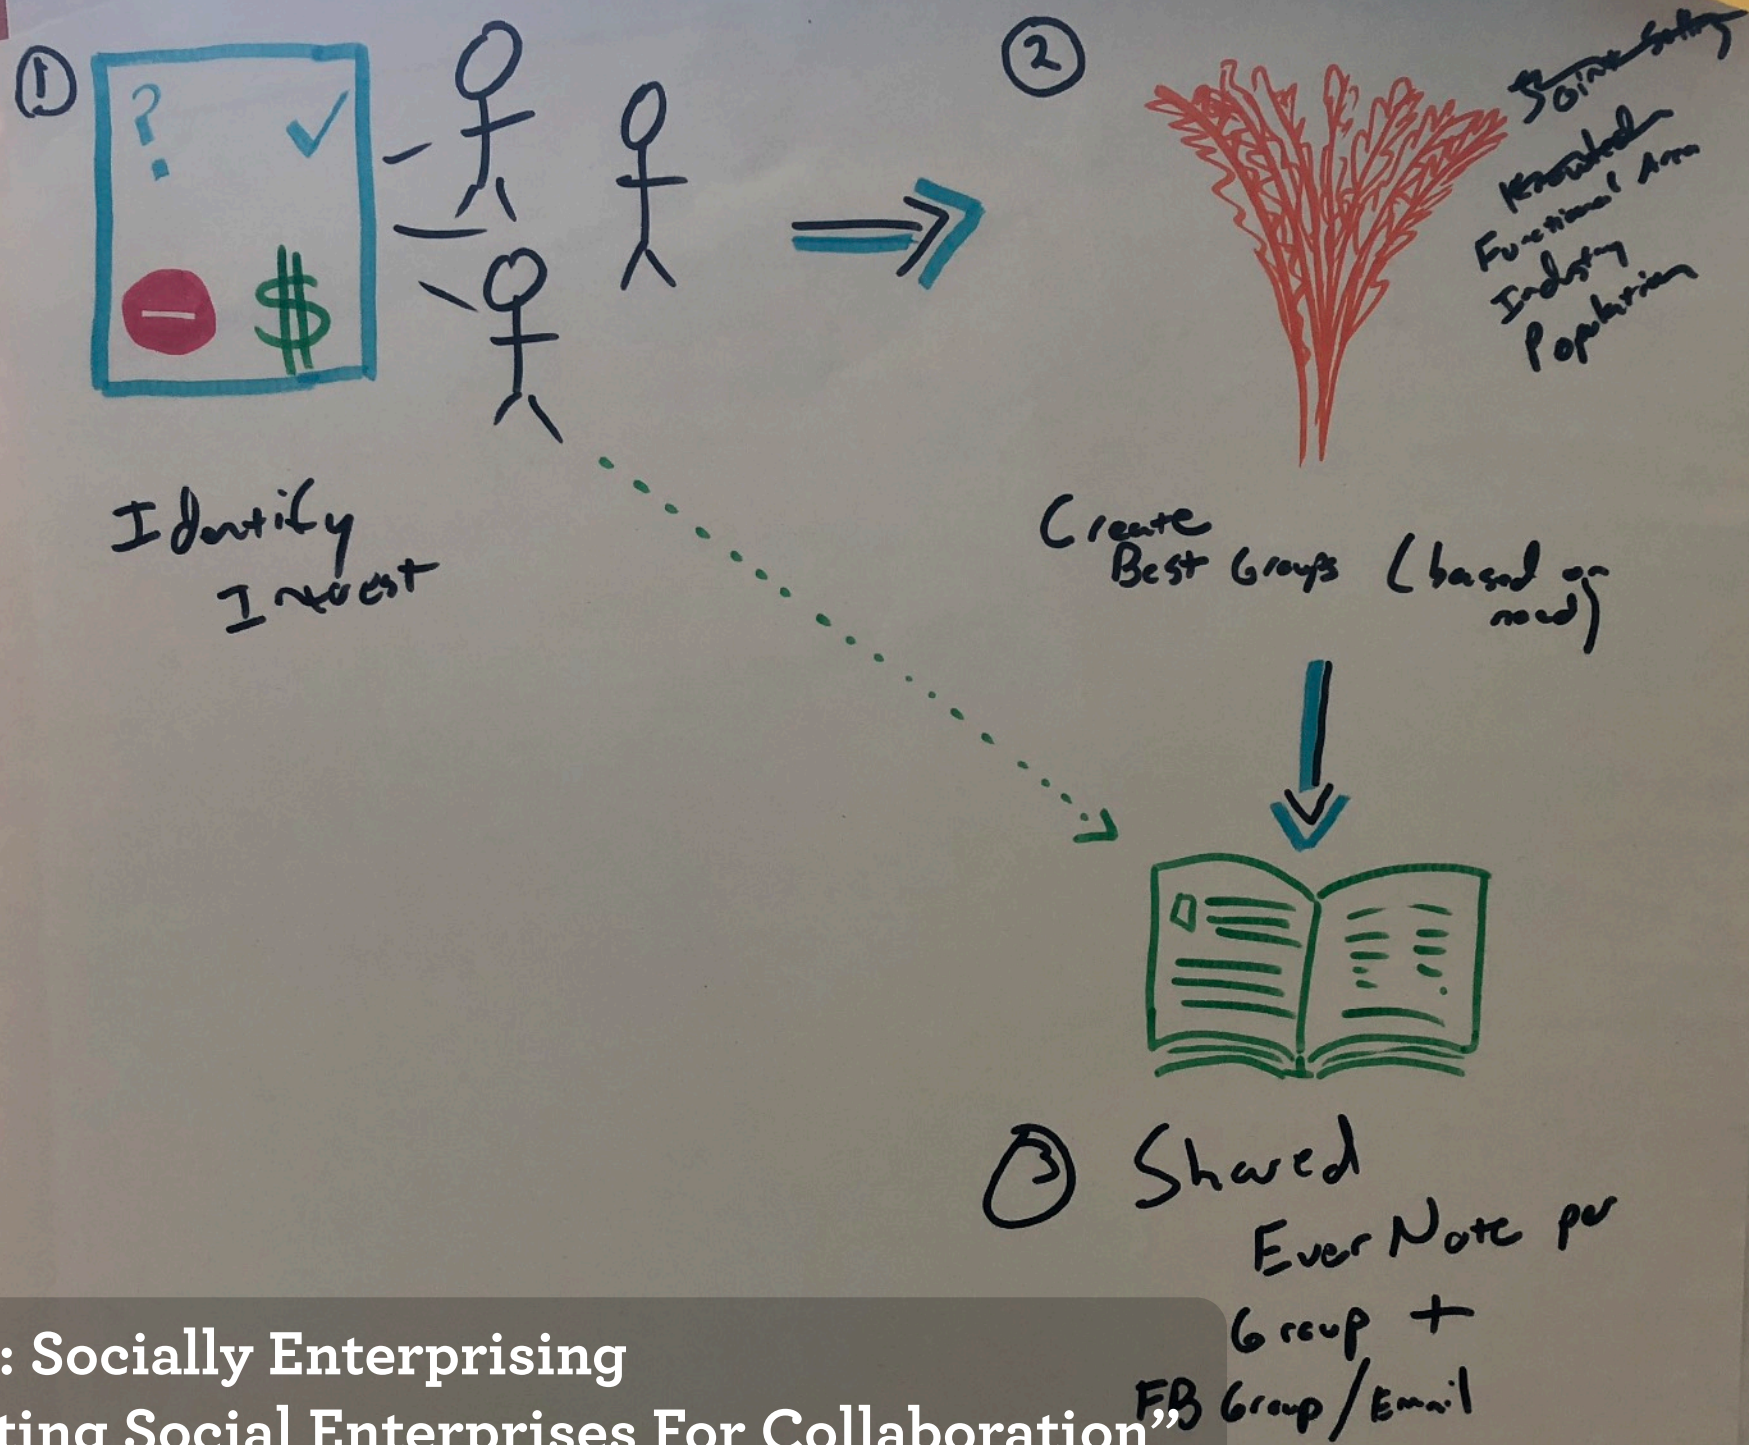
①

?

✓

$

Identify Interest

②

Joint Selling
Knowledge
Functional Area
Industry
Population

Create Best Groups (based on need)

③ Shared EverNote per Group + FB Group/Email

: Socially Enterprising

ting Social Enterprises For Collaboration"